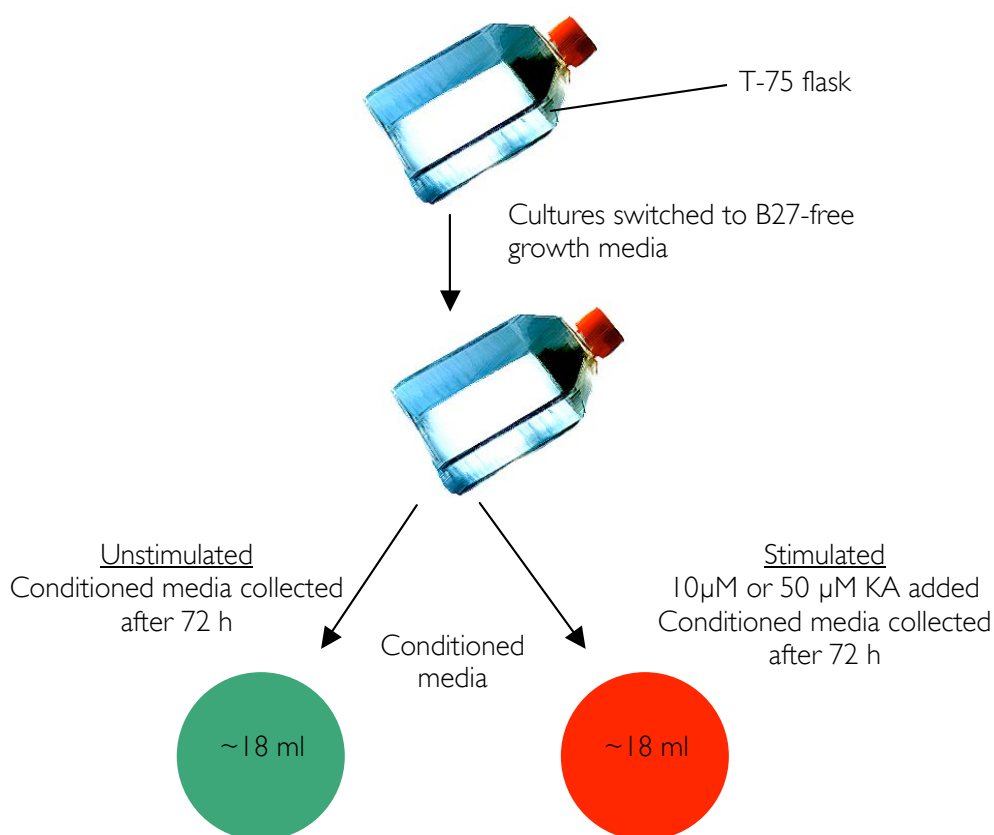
T-75 flask

Cultures switched to B27-free growth media

Unstimulated
Conditioned media collected after 72 h

Conditioned media

Stimulated
10μM or 50 μM KA added
Conditioned media collected after 72 h

~18 ml

~18 ml